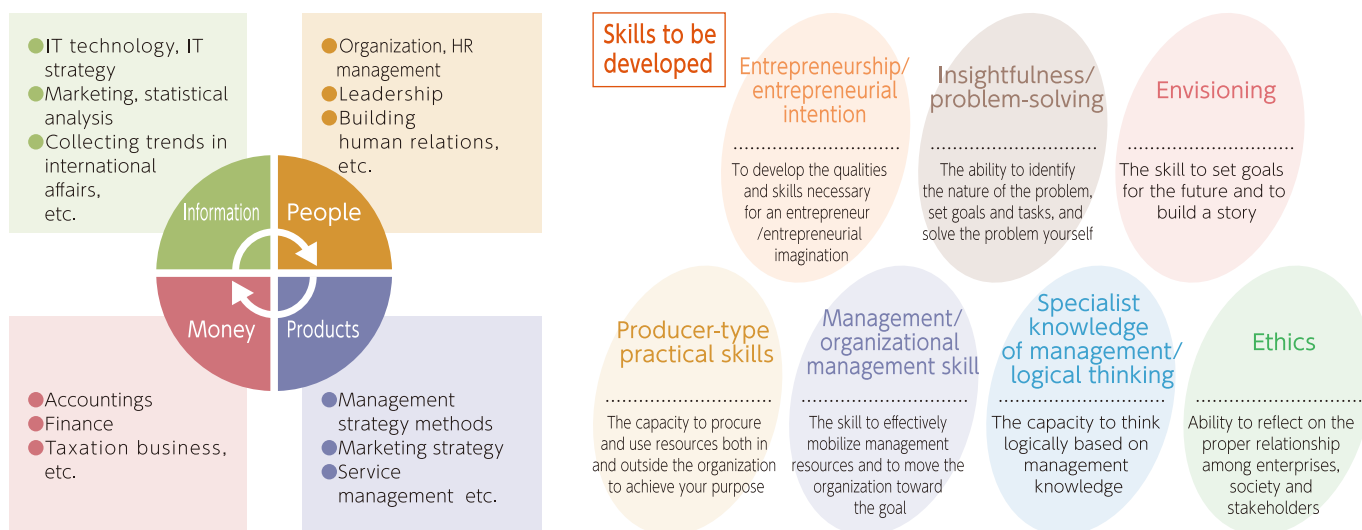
●IT technology, IT strategy
●Marketing, statistical analysis
●Collecting trends in international affairs, etc.

●Organization, HR management
●Leadership
●Building human relations, etc.

Information
People
Money
Products

●Accountings
●Finance
●Taxation business, etc.

●Management strategy methods
●Marketing strategy
●Service management etc.

Skills to be developed

Entrepreneurship/ entrepreneurial intention
To develop the qualities and skills necessary for an entrepreneur /entrepreneurial imagination

Insightfulness/ problem-solving
The ability to identify the nature of the problem, set goals and tasks, and solve the problem yourself

Envisioning
The skill to set goals for the future and to build a story

Producer-type practical skills
The capacity to procure and use resources both in and outside the organization to achieve your purpose

Management/ organizational management skill
The skill to effectively mobilize management resources and to move the organization toward the goal

Specialist knowledge of management/ logical thinking
The capacity to think logically based on management knowledge

Ethics
Ability to reflect on the proper relationship among enterprises, society and stakeholders